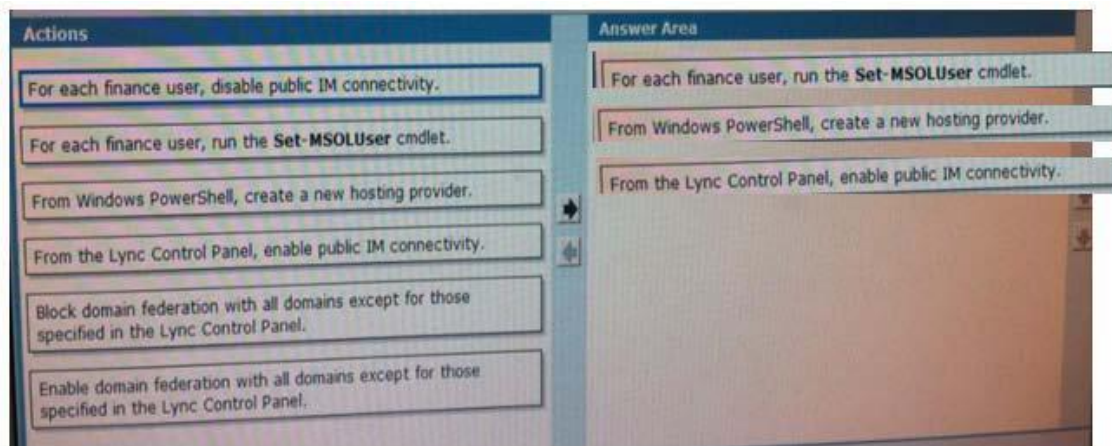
Actions

For each finance user, disable public IM connectivity.

For each finance user, run the **Set-MSOLUser** cmdlet.

From Windows PowerShell, create a new hosting provider.

From the Lync Control Panel, enable public IM connectivity.

Block domain federation with all domains except for those specified in the Lync Control Panel.

Enable domain federation with all domains except for those specified in the Lync Control Panel.

Answer Area

For each finance user, run the **Set-MSOLUser** cmdlet.

From Windows PowerShell, create a new hosting provider.

From the Lync Control Panel, enable public IM connectivity.